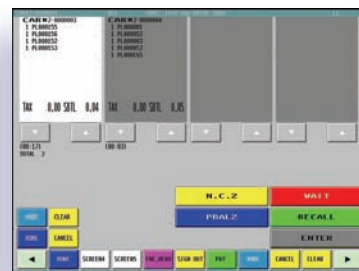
CARD#000003
1 PL000055
1 PL000056
1 PL000052
1 PL000053

TAX 0.00 SUTL 0.04

CARD#000004
1 PL000001
1 PL000002
1 PL000052
1 PL000053
1 PL000055

TAX 0.00 SUTL 0.05

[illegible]
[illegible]

N.C.Z
PBAL Z
WAIT
RECALL
ENTER

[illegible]
CLEAR
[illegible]
CANCEL

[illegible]
SCREEN4
SCREEN5
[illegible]
SIGN OUT
PAY
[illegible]
CANCEL
CLEAR